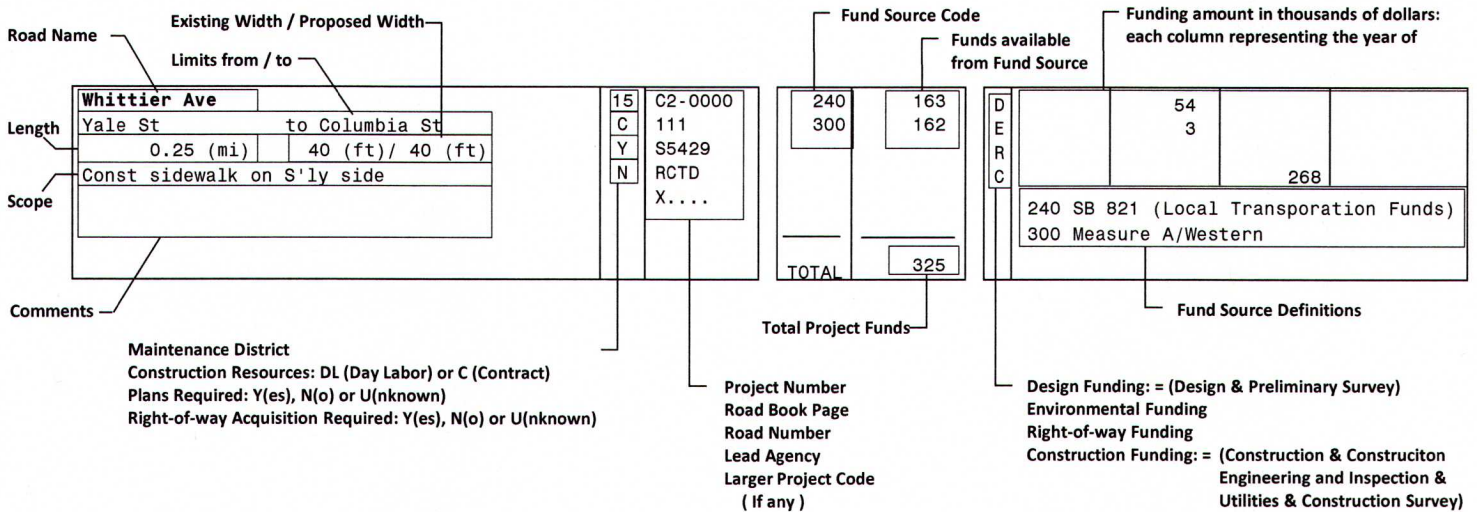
Existing Width / Proposed Width

Road Name

Limits from / to

Fund Source Code

Funds available from Fund Source

Funding amount in thousands of dollars: each column representing the year of

Whittier Ave

Yale St to Columbia St

Length

0.25 (mi) 40 (ft)/ 40 (ft)

Const sidewalk on S'ly side

Scope

15
C
Y
N

C2-0000
111
S5429
RCTD
X....

| 240 | 163 |
|---|---|
| 300 | 162 |

TOTAL 325

D
E
R
C

54
3
268

240 SB 821 (Local Transporation Funds)
300 Measure A/Western

Comments

Total Project Funds

Fund Source Definitions

Maintenance District
Construction Resources: DL (Day Labor) or C (Contract)
Plans Required: Y(es), N(o) or U(nknown)
Right-of-way Acquisition Required: Y(es), N(o) or U(nknown)

Project Number
Road Book Page
Road Number
Lead Agency
Larger Project Code ( If any )

Design Funding: = (Design & Preliminary Survey)
Environmental Funding
Right-of-way Funding
Construction Funding: = (Construction & Construciton Engineering and Inspection & Utilities & Construction Survey)